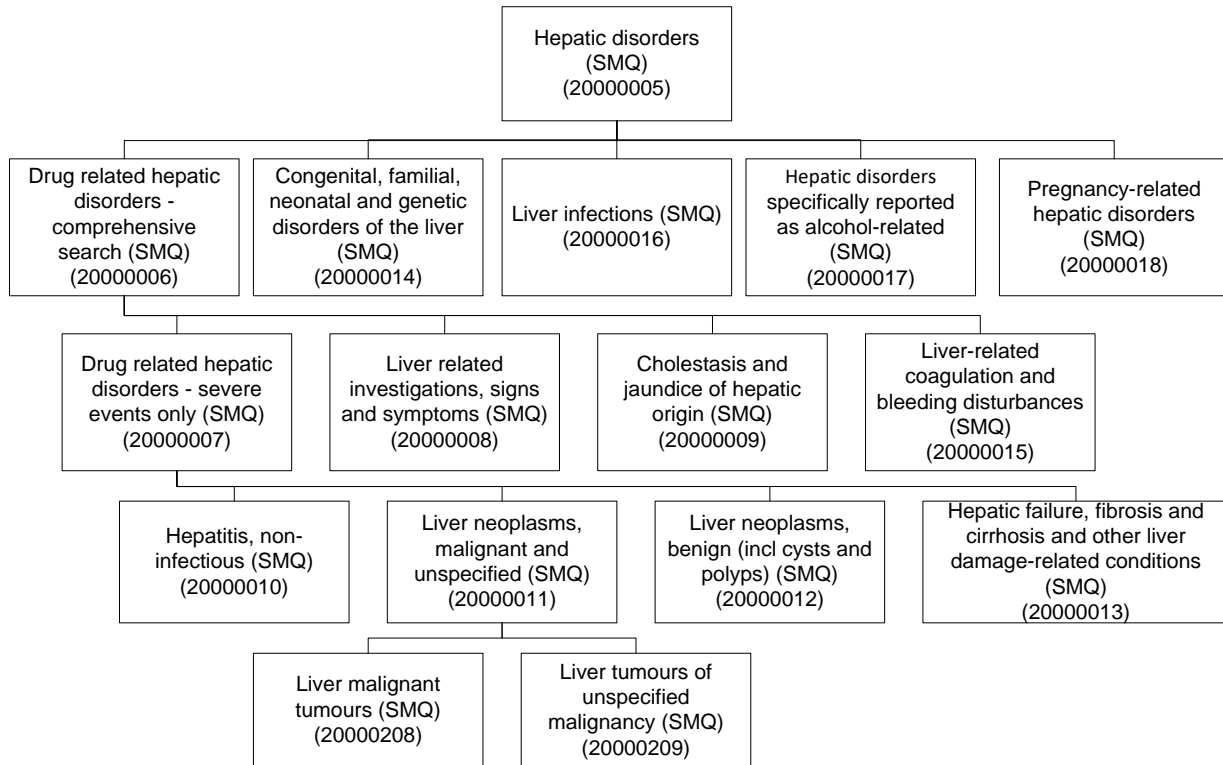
Hepatic disorders (SMQ) (20000005)

Drug related hepatic disorders - comprehensive search (SMQ) (20000006)

Congenital, familial, neonatal and genetic disorders of the liver (SMQ) (20000014)

Liver infections (SMQ) (20000016)

Hepatic disorders specifically reported as alcohol-related (SMQ) (20000017)

Pregnancy-related hepatic disorders (SMQ) (20000018)

Drug related hepatic disorders - severe events only (SMQ) (20000007)

Liver related investigations, signs and symptoms (SMQ) (20000008)

Cholestasis and jaundice of hepatic origin (SMQ) (20000009)

Liver-related coagulation and bleeding disturbances (SMQ) (20000015)

Hepatitis, non-infectious (SMQ) (20000010)

Liver neoplasms, malignant and unspecified (SMQ) (20000011)

Liver neoplasms, benign (incl cysts and polyps) (SMQ) (20000012)

Hepatic failure, fibrosis and cirrhosis and other liver damage-related conditions (SMQ) (20000013)

Liver malignant tumours (SMQ) (20000208)

Liver tumours of unspecified malignancy (SMQ) (20000209)